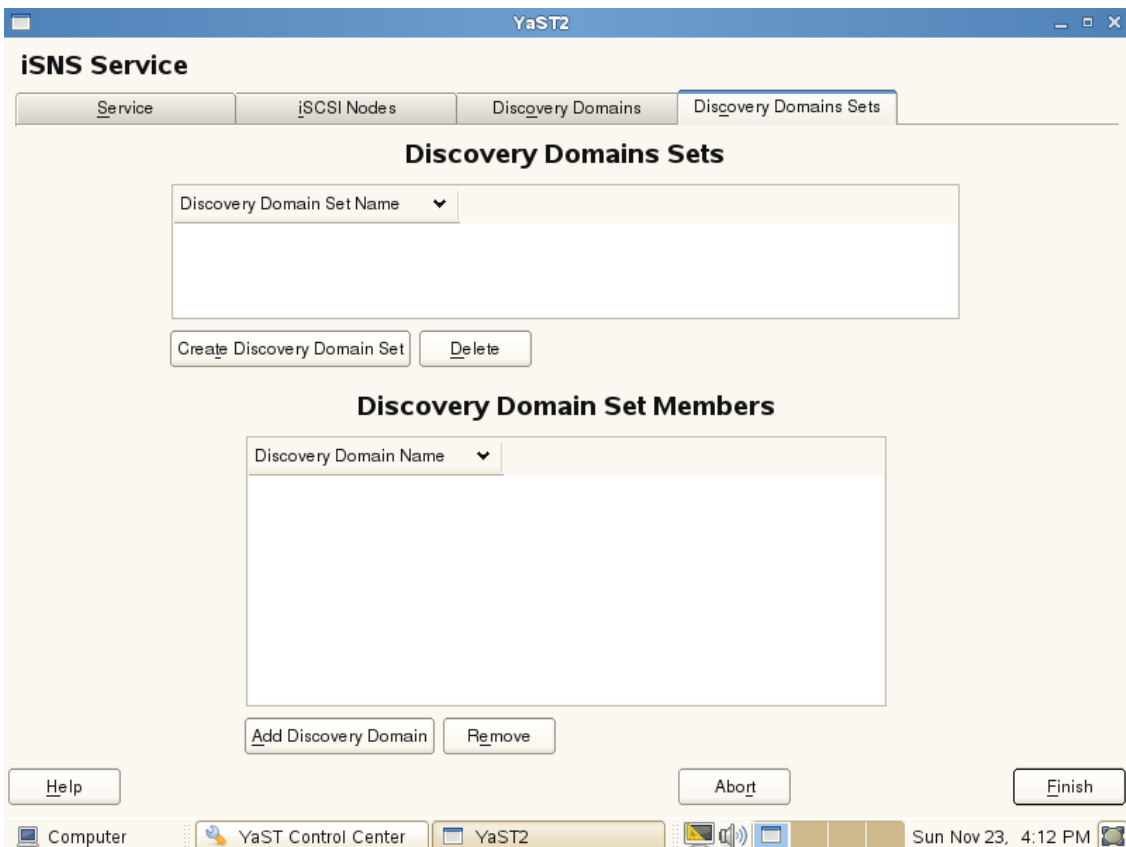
YaST2

iSNS Service

Service | iSCSI Nodes | Discovery Domains | Discovery Domains Sets

Discovery Domains Sets

| Discovery Domain Set Name |
|---|

Create Discovery Domain Set | Delete

Discovery Domain Set Members

| Discovery Domain Name |
|---|

Add Discovery Domain | Remove

Help | Abort | Finish

Computer | YaST Control Center | YaST2 | Sun Nov 23, 4:12 PM